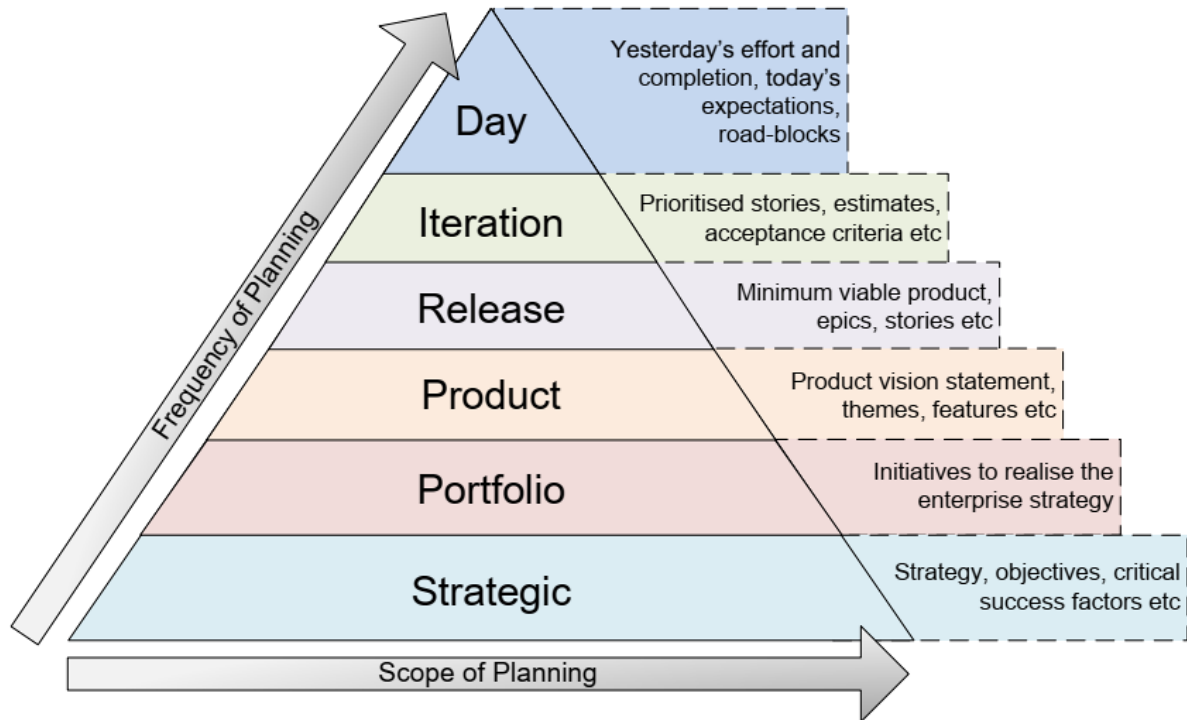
Frequency of Planning

Day

Yesterday's effort and completion, today's expectations, road-blocks

Iteration

Prioritised stories, estimates, acceptance criteria etc

Release

Minimum viable product, epics, stories etc

Product

Product vision statement, themes, features etc

Portfolio

Initiatives to realise the enterprise strategy

Strategic

Strategy, objectives, critical success factors etc

Scope of Planning